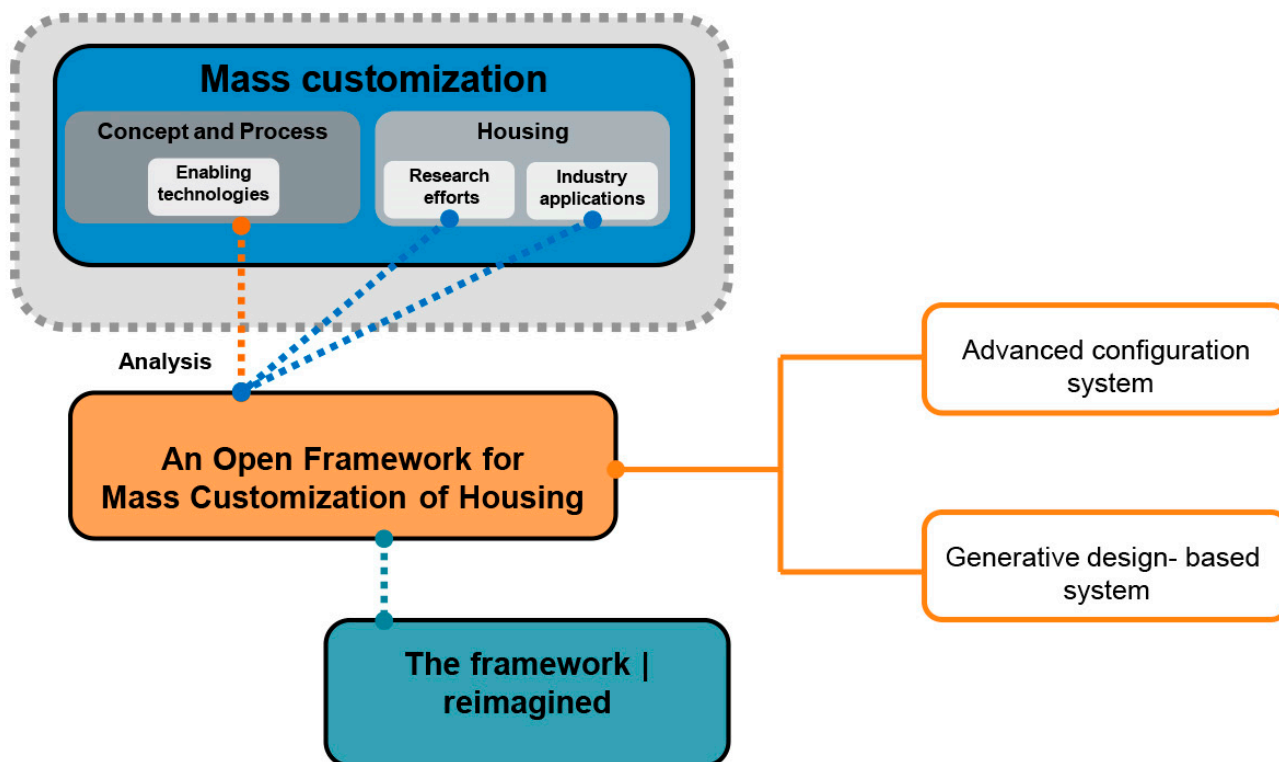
Mass customization

Concept and Process

Enabling technologies

Housing

Research efforts

Industry applications

Analysis

An Open Framework for Mass Customization of Housing

Advanced configuration system

Generative design- based system

The framework | reimagined